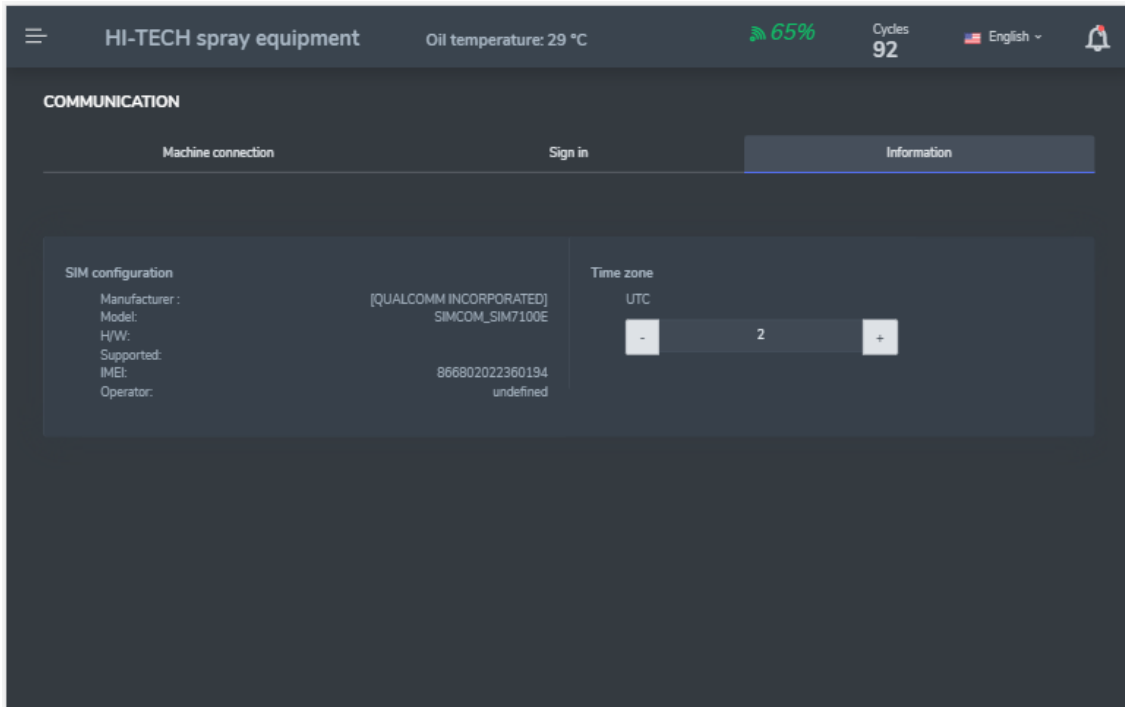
HI-TECH spray equipment

Oil temperature: 29 °C

65%

Cycles
92

English

COMMUNICATION

Machine connection

Sign in

Information

SIM configuration

Manufacturer : [QUALCOMM INCORPORATED]
Model: SIMCOM_SIM7100E
H/W:
Supported:
IMEI: 866802022360194
Operator: undefined

Time zone

UTC

-

2

+